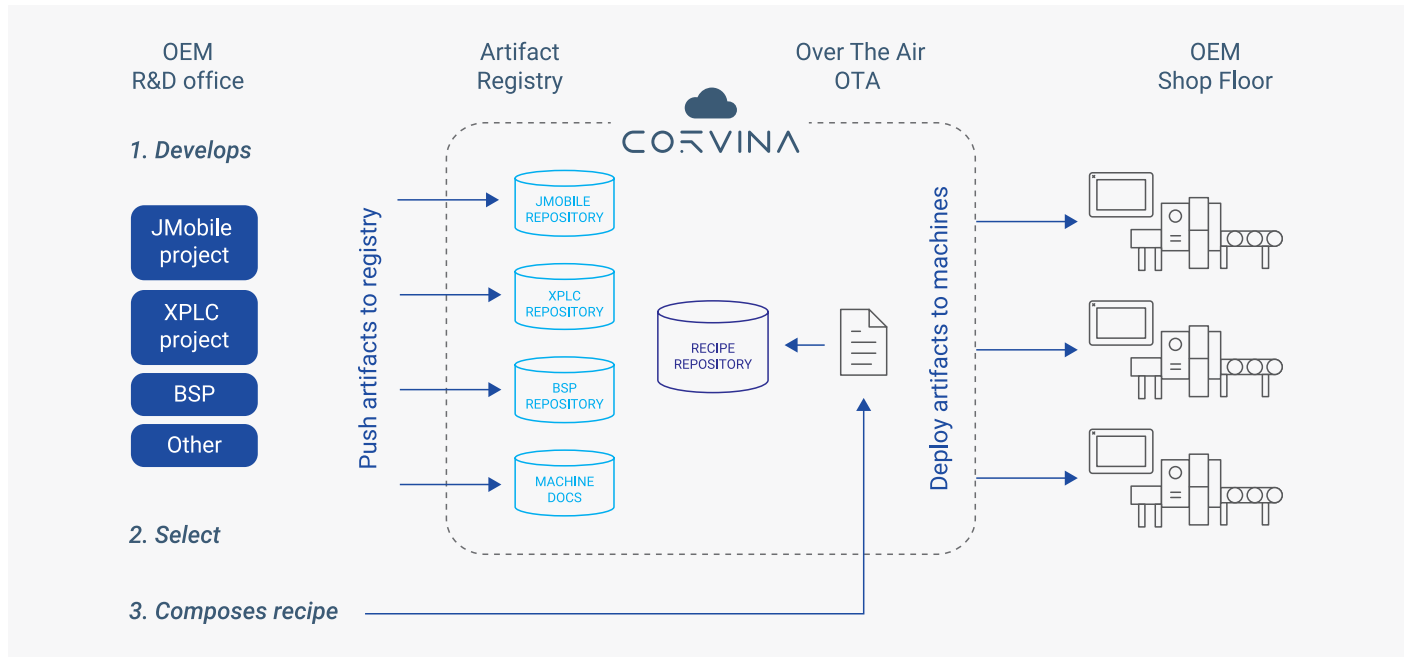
OEM
R&D office

Artifact
Registry

Over The Air
OTA

OEM
Shop Floor

CORVINA

1. Develops

JMobile project

XPLC project

BSP

Other

Push artifacts to registry

JMOBILE REPOSITORY

XPLC REPOSITORY

BSP REPOSITORY

MACHINE DOCS

RECIPE REPOSITORY

Deploy artifacts to machines

2. Select

3. Composes recipe